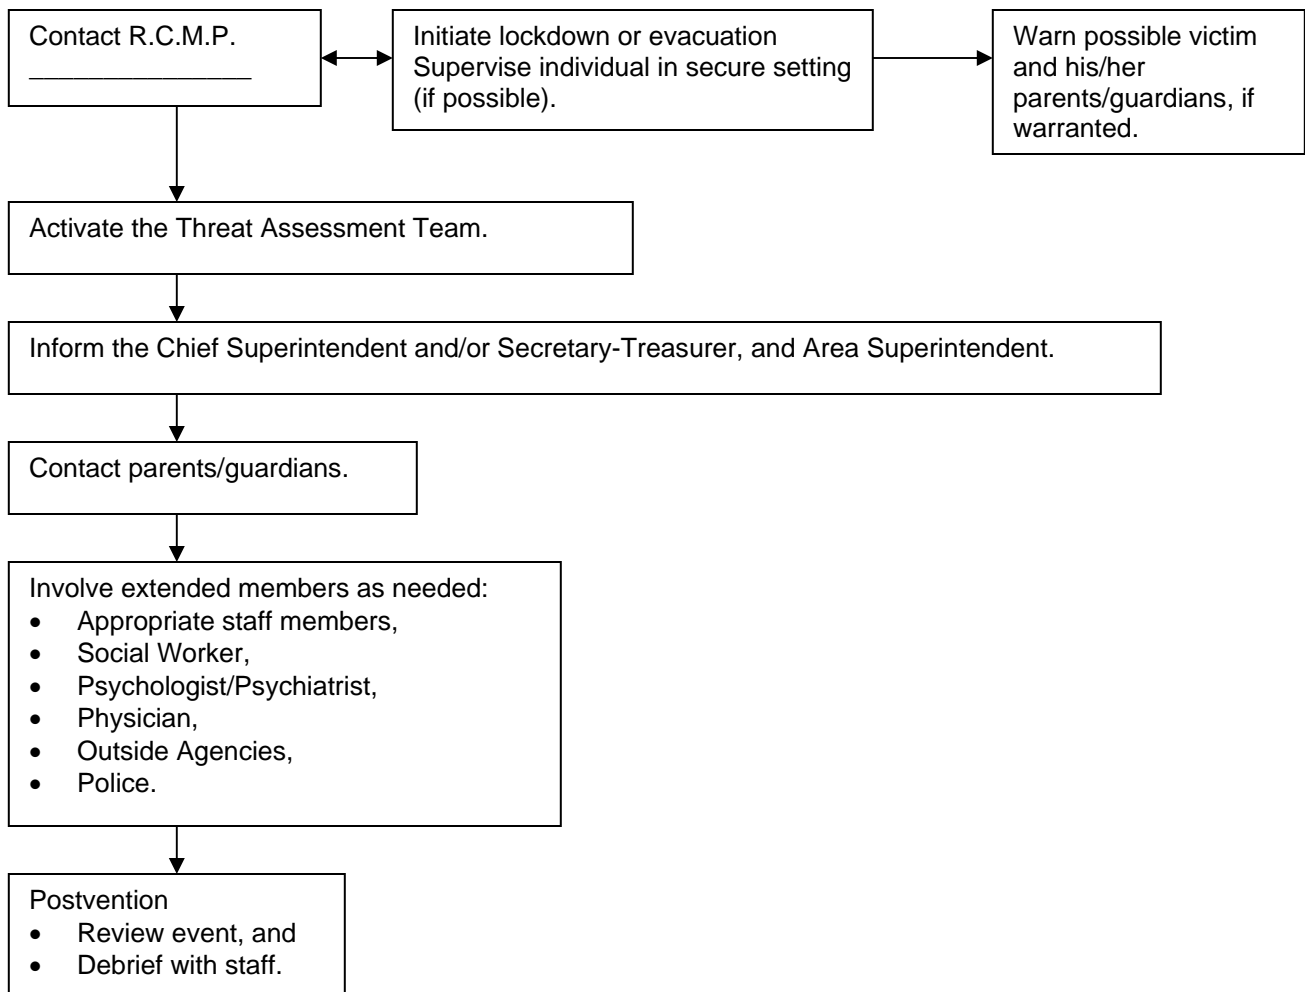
Contact R.C.M.P.
_______________

Initiate lockdown or evacuation
Supervise individual in secure setting (if possible).

Warn possible victim and his/her parents/guardians, if warranted.

Activate the Threat Assessment Team.

Inform the Chief Superintendent and/or Secretary-Treasurer, and Area Superintendent.

Contact parents/guardians.

Involve extended members as needed:
- Appropriate staff members,
- Social Worker,
- Psychologist/Psychiatrist,
- Physician,
- Outside Agencies,
- Police.

Postvention
- Review event, and
- Debrief with staff.